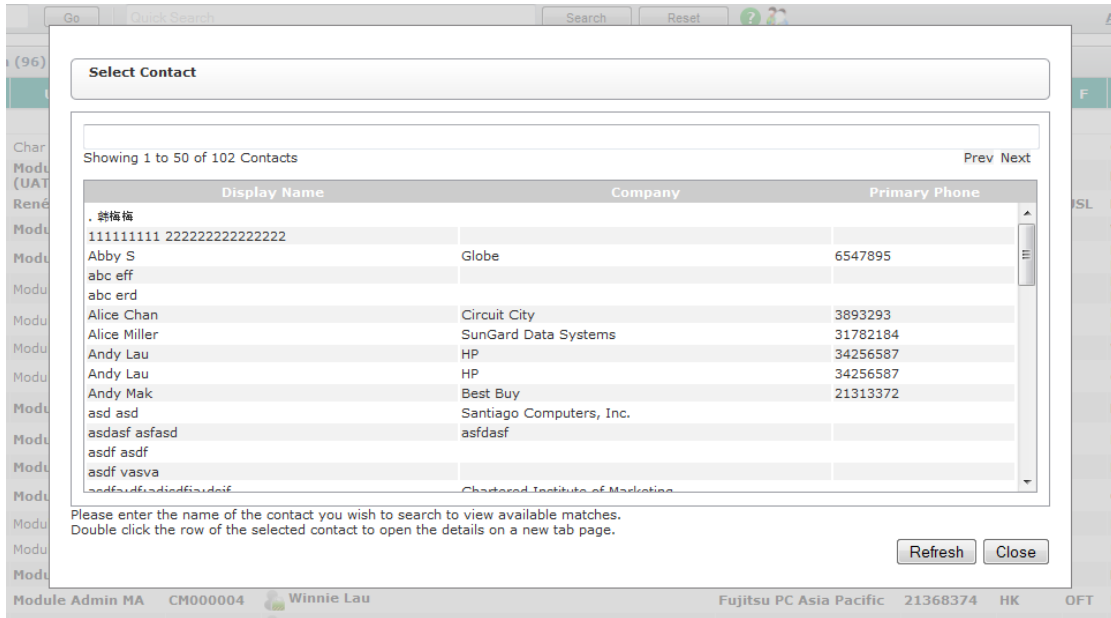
Go Quick Search Search Reset

(96)

Select Contact

Showing 1 to 50 of 102 Contacts

Prev Next

| Display Name | Company | Primary Phone |
|---|---|---|
| . 錤梅梅 | | |
| 111111111 222222222222222 | | |
| Abby S | Globe | 6547895 |
| abc eff | | |
| abc erd | | |
| Alice Chan | Circuit City | 3893293 |
| Alice Miller | SunGard Data Systems | 31782184 |
| Andy Lau | HP | 34256587 |
| Andy Lau | HP | 34256587 |
| Andy Mak | Best Buy | 21313372 |
| asd asd | Santiago Computers, Inc. | |
| asdasf asfasd | asfdasf | |
| asdf asdf | | |
| asdf vasva | | |
| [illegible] | Chartered Institute of Marketing | |

Please enter the name of the contact you wish to search to view available matches.
Double click the row of the selected contact to open the details on a new tab page.

Refresh Close

Char
Modu
(UAT
René
Modu
Modu
Modu
Modu
Modu
Modu
Modu
Modu
Modu
Modu
Modu
Modu
Modu

Module Admin MA CM000004 Winnie Lau Fujitsu PC Asia Pacific 21368374 HK OFT